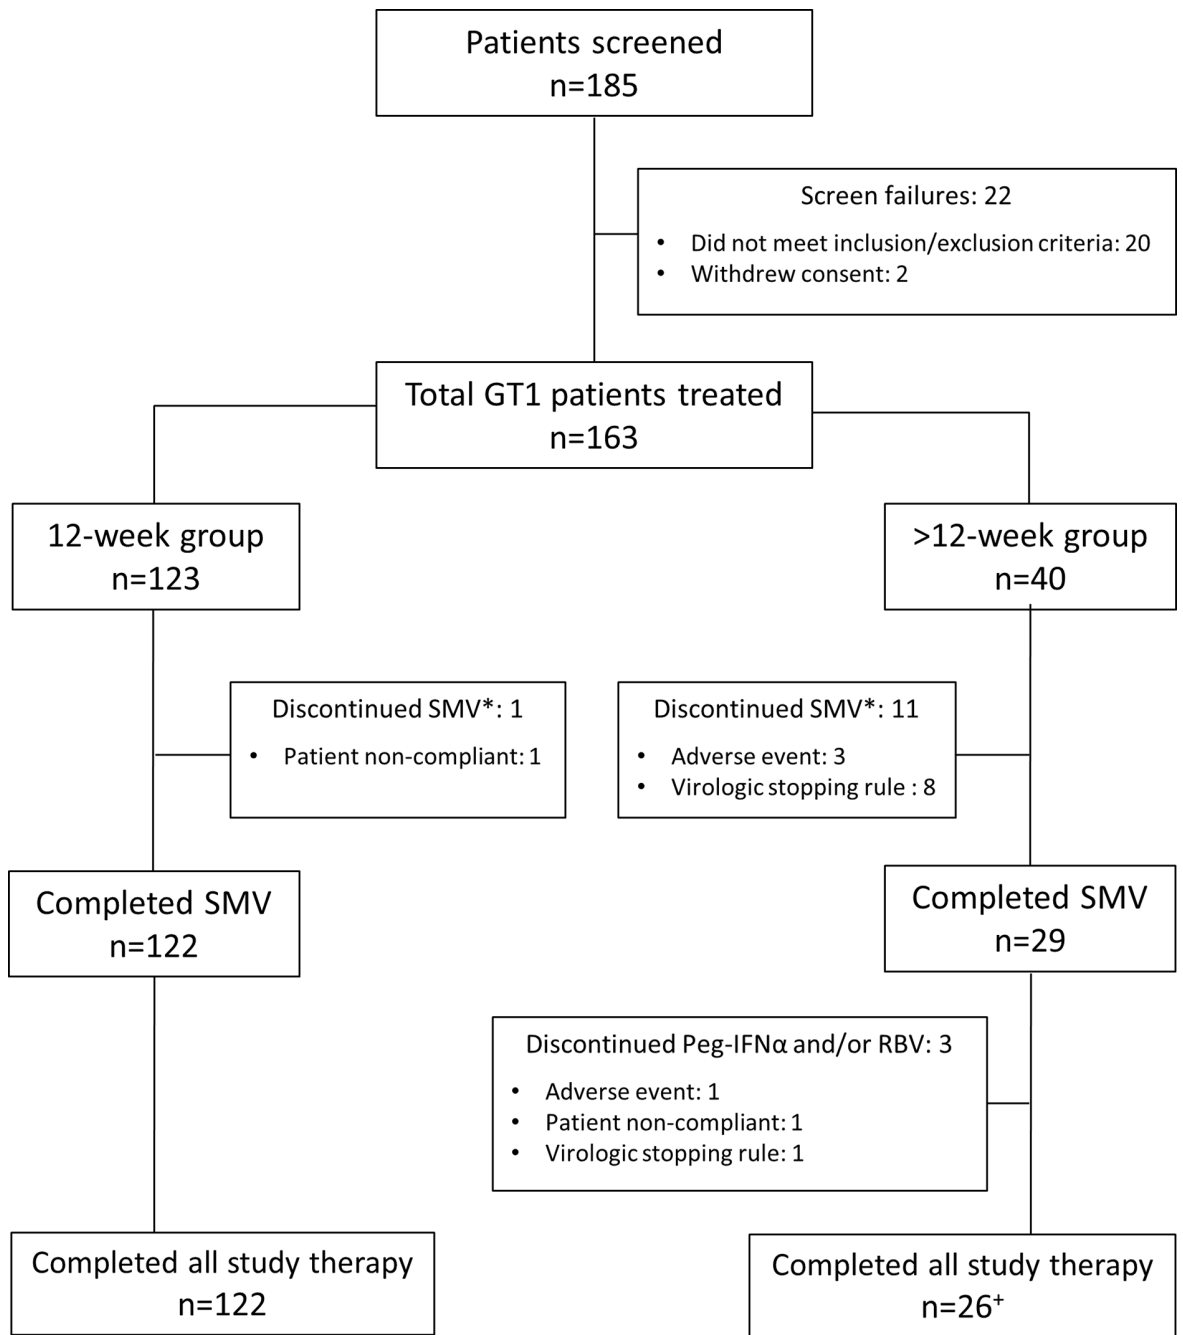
Patients screened
n=185

Screen failures: 22
• Did not meet inclusion/exclusion criteria: 20
• Withdrew consent: 2

Total GT1 patients treated
n=163

12-week group
n=123

>12-week group
n=40

Discontinued SMV*: 1
• Patient non-compliant: 1

Discontinued SMV*: 11
• Adverse event: 3
• Virologic stopping rule : 8

Completed SMV
n=122

Completed SMV
n=29

Discontinued Peg-IFNα and/or RBV: 3
• Adverse event: 1
• Patient non-compliant: 1
• Virologic stopping rule: 1

Completed all study therapy
n=122

Completed all study therapy
n=26$^{+}$